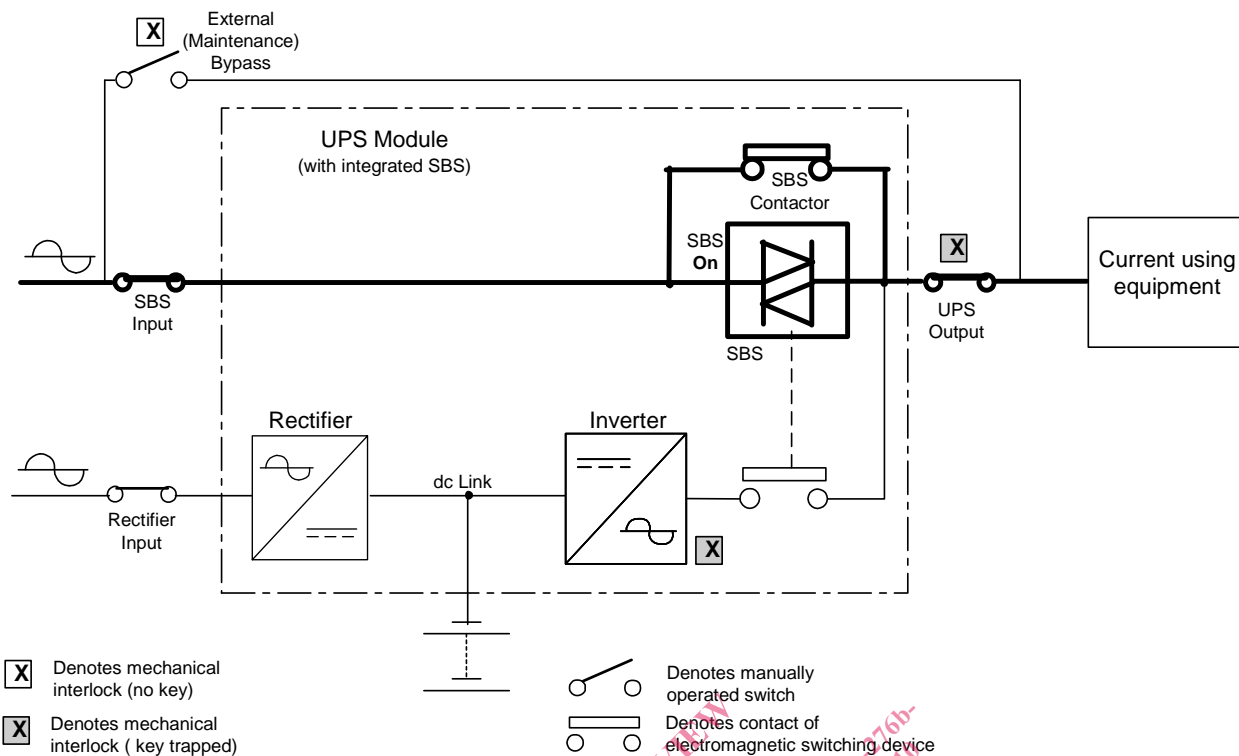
X
External (Maintenance) Bypass

UPS Module
(with integrated SBS)

SBS Contactor

SBS On

X

Current using equipment

SBS Input

UPS Output

SBS

Rectifier

Inverter

dc Link

Rectifier Input

X

X Denotes mechanical interlock (no key)

X Denotes mechanical interlock ( key trapped)

Denotes manually operated switch

Denotes contact of electromagnetic switching device